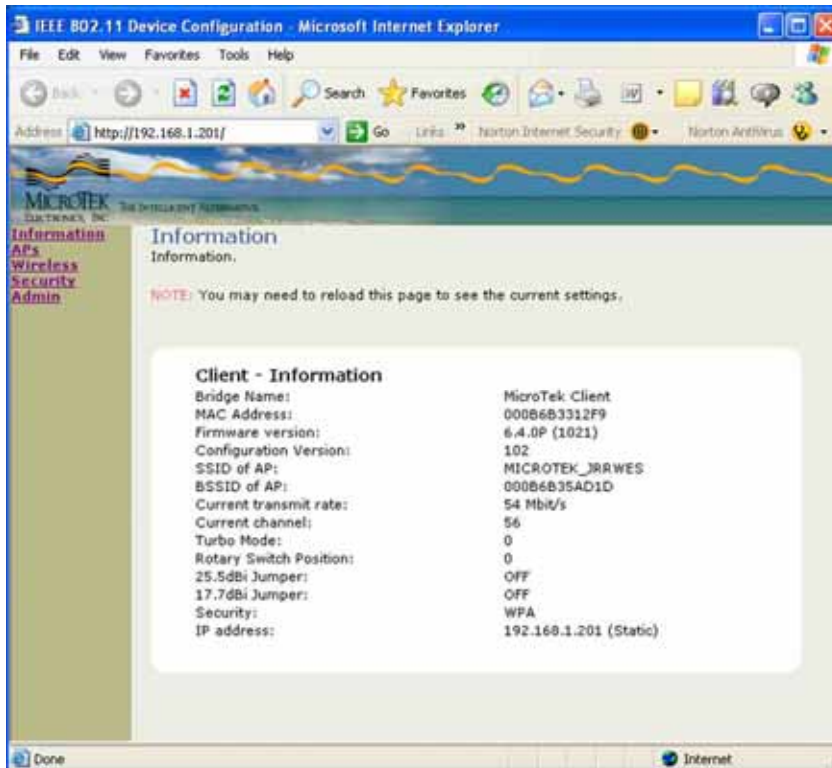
IEEE 802.11 Device Configuration - Microsoft Internet Explorer

File Edit View Favorites Tools Help

Back Search Favorites

Address http://192.168.1.201/ Go Links » Norton Internet Security Norton AntiVirus

MICROTEK ELECTRONICS, INC. THE INTELLIGENT ALTERNATIVE

Information
APs
Wireless
Security
Admin

Information
Information.

NOTE: You may need to reload this page to see the current settings.

Client - Information

| | |
|---|---|
| Bridge Name: | MicroTek Client |
| MAC Address: | 000B6B3312F9 |
| Firmware version: | 6.4.0P (1021) |
| Configuration Version: | 102 |
| SSID of AP: | MICROTEK_JRRWES |
| BSSID of AP: | 000B6B35AD1D |
| Current transmit rate: | 54 Mbit/s |
| Current channel: | 56 |
| Turbo Mode: | 0 |
| Rotary Switch Position: | 0 |
| 25.5dBi Jumper: | OFF |
| 17.7dBi Jumper: | OFF |
| Security: | WPA |
| IP address: | 192.168.1.201 (Static) |

Done Internet